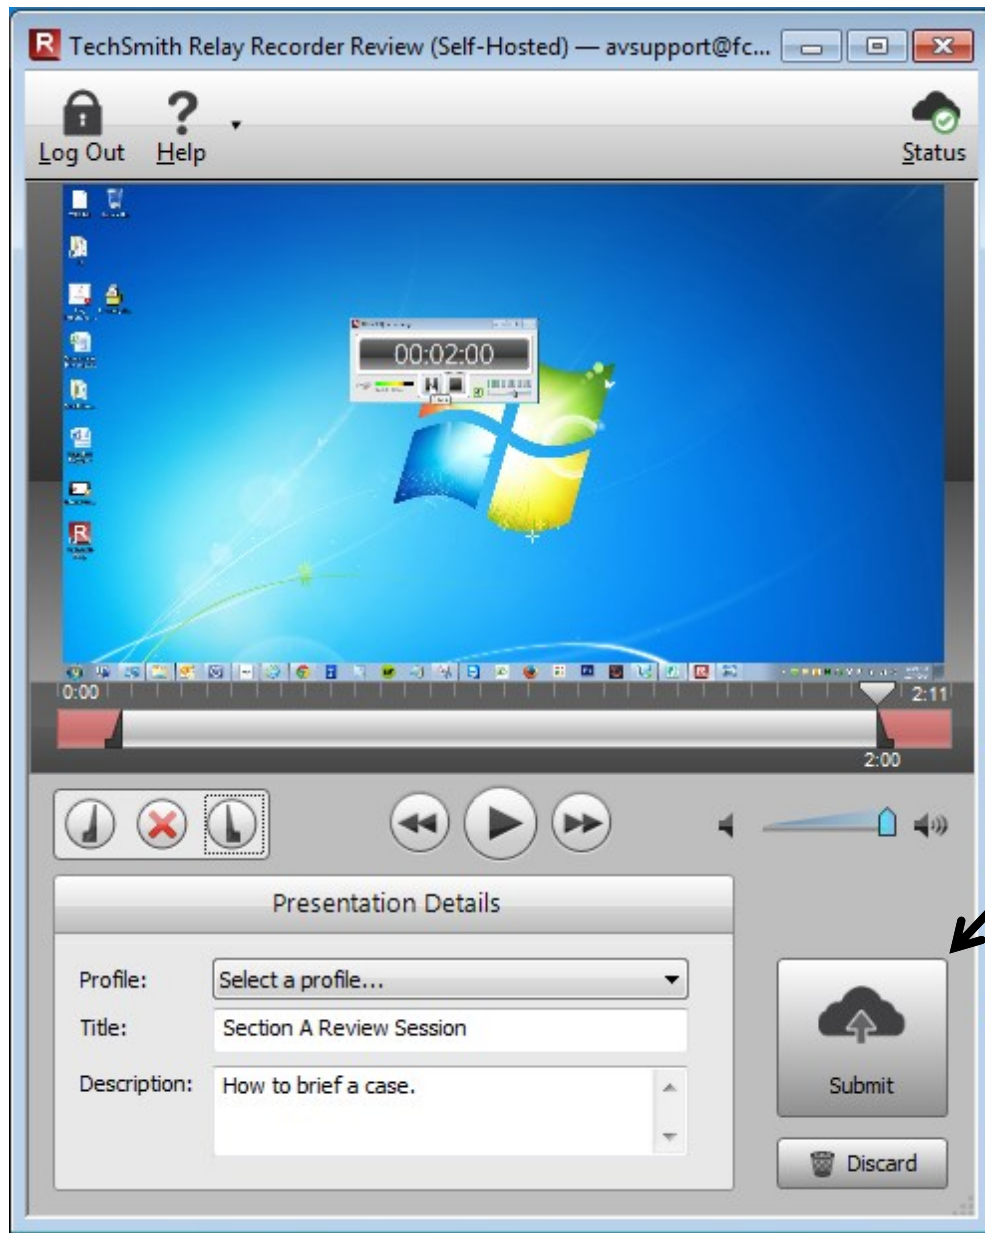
TechSmith Relay Recorder Review (Self-Hosted) — avsupport@fc...

Log Out
Help
Status

00:02:00

0:00
2:11
2:00

Presentation Details

Profile: Select a profile...
Title: Section A Review Session
Description: How to brief a case.

Submit
Discard